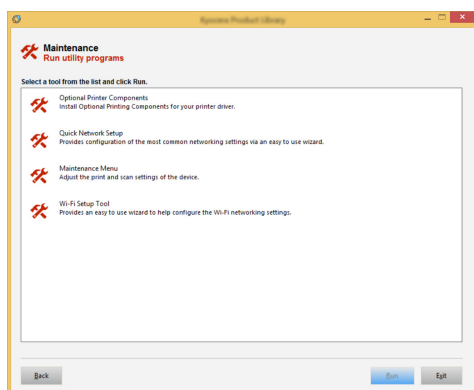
Kyocera Product Library

Maintenance
Run utility programs

Select a tool from the list and click Run.

Optional Printer Components
Install Optional Printing Components for your printer driver.

Quick Network Setup
Provides configuration of the most common networking settings via an easy to use wizard.

Maintenance Menu
Adjust the print and scan settings of the device.

Wi-Fi Setup Tool
Provides an easy to use wizard to help configure the Wi-Fi networking settings.

Back

Run

Exit